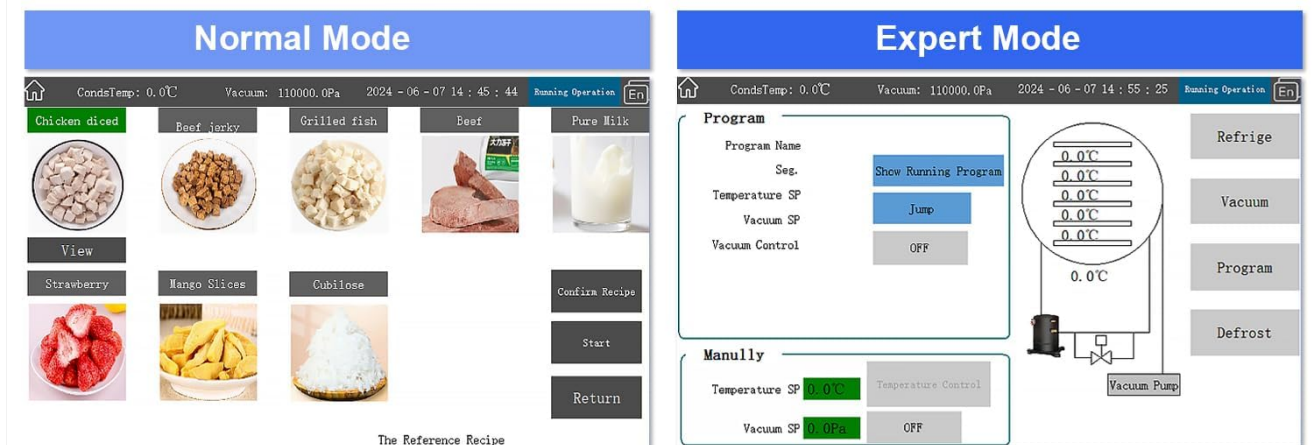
Normal Mode

CondsTemp: 0.0℃ Vacuum: 110000.0Pa 2024 - 06 - 07 14 : 45 : 44 Running Operation En

Chicken diced
Beef jerky
Grilled fish
Beef
Pure Milk

View

Strawberry
Mango Slices
Cubilose

Confirm Recipe
Start
Return

The Reference Recipe

Expert Mode

CondsTemp: 0.0℃ Vacuum: 110000.0Pa 2024 - 06 - 07 14 : 55 : 25 Running Operation En

Program
Program Name
Seg.
Show Running Program
Temperature SP
Jump
Vacuum SP
Vacuum Control
OFF

0.0℃
0.0℃
0.0℃
0.0℃
0.0℃
0.0℃

Refrige
Vacuum
Program
Defrost

Manully
Temperature SP 0.0℃ Temperature Control
Vacuum SP 0.0Pa OFF

Vacuum Pump